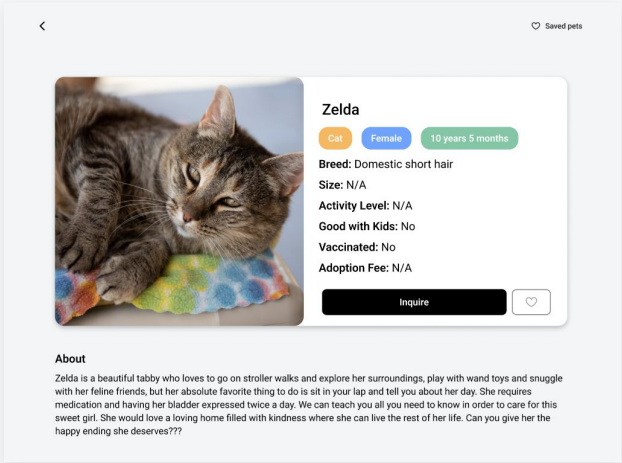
Saved pets

Zelda

Cat

Female

10 years 5 months

Breed: Domestic short hair

Size: N/A

Activity Level: N/A

Good with Kids: No

Vaccinated: No

Adoption Fee: N/A

Inquire

About

Zelda is a beautiful tabby who loves to go on stroller walks and explore her surroundings, play with wand toys and snuggle with her feline friends, but her absolute favorite thing to do is sit in your lap and tell you about her day. She requires medication and having her bladder expressed twice a day. We can teach you all you need to know in order to care for this sweet girl. She would love a loving home filled with kindness where she can live the rest of her life. Can you give her the happy ending she deserves???